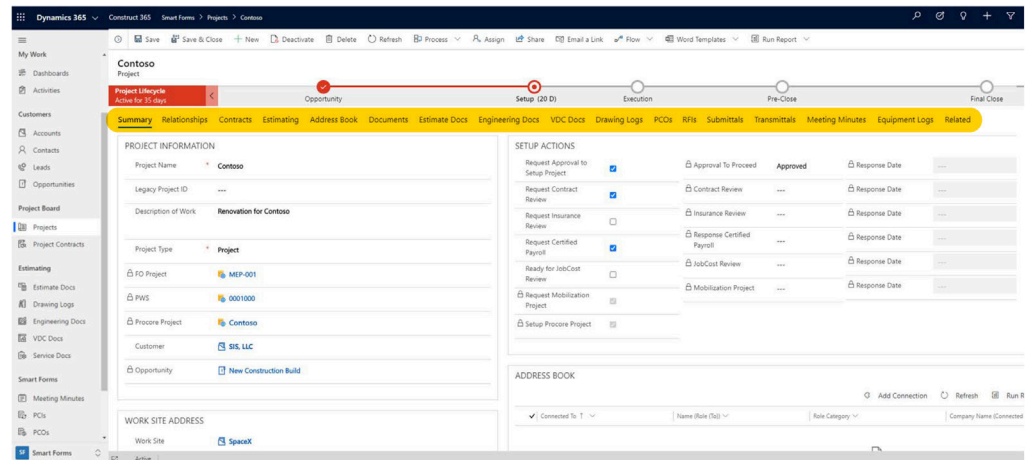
Dynamics 365 Construct 365 Smart Forms > Projects > Contoso

Save Save & Close + New Deactivate Delete Refresh Process Assign Share Email a Link Flow Word Templates Run Report

My Work
Dashboards
Activities

Customers
Accounts
Contacts
Leads
Opportunities

Project Board
Projects
Project Contracts

Estimating
Estimate Docs
Drawing Logs
Engineering Docs
VDC Docs
Service Docs

Smart Forms
Meeting Minutes
PCIs
PCOs

SF Smart Forms

Contoso
Project

Project Lifecycle
Active for 35 days

Opportunity
Setup (20 D)
Execution
Pre-Close
Final Close

Summary Relationships Contracts Estimating Address Book Documents Estimate Docs Engineering Docs VDC Docs Drawing Logs PCOs RFIs Submittals Transmittals Meeting Minutes Equipment Logs Related

PROJECT INFORMATION

| | |
|---|---|
| Project Name * | Contoso |
| Legacy Project ID | --- |
| Description of Work | Renovation for Contoso |
| Project Type * | Project |
| FO Project | MEP-001 |
| PWS | 0001000 |
| Procore Project | Contoso |
| Customer | SIS, LLC |
| Opportunity | New Construction Build |

WORK SITE ADDRESS

Work Site SpaceX

SETUP ACTIONS

| | | | | | |
|---|---|---|---|---|---|
| Request Approval to Setup Project | ☑ | Approval To Proceed | Approved | Response Date | --- |
| Request Contract Review | ☑ | Contract Review | --- | Response Date | --- |
| Request Insurance Review | ☐ | Insurance Review | --- | Response Date | --- |
| Request Certified Payroll | ☑ | Response Certified Payroll | --- | Response Date | --- |
| Ready for JobCost Review | ☐ | JobCost Review | --- | Response Date | --- |
| Request Mobilization Project | ☐ | Mobilization Project | --- | Response Date | --- |
| Setup Procore Project | ☐ | | | | |

ADDRESS BOOK

Add Connection Refresh Run R

Connected To ↑ Name (Role (To)) Role Category Company Name (Connected

Active